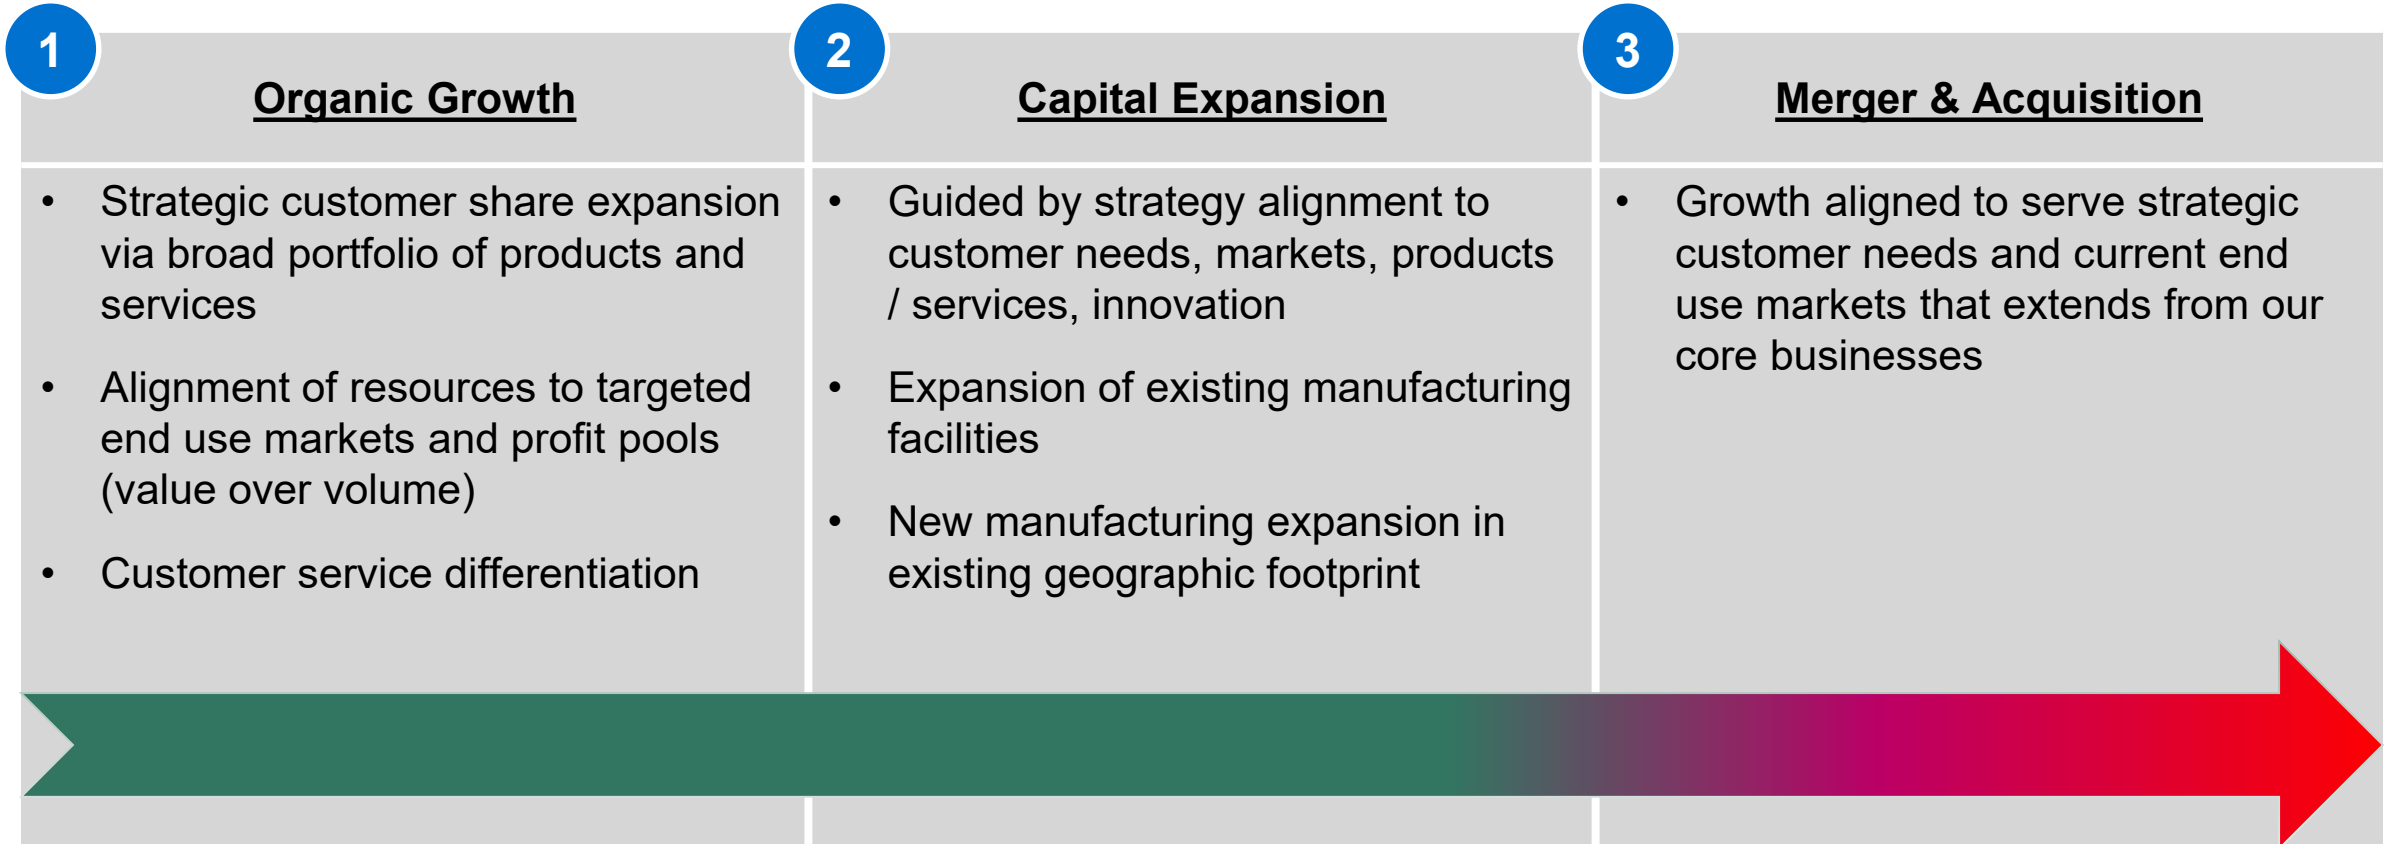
1

Organic Growth

- Strategic customer share expansion via broad portfolio of products and services
- Alignment of resources to targeted end use markets and profit pools (value over volume)
- Customer service differentiation

2

Capital Expansion

- Guided by strategy alignment to customer needs, markets, products / services, innovation
- Expansion of existing manufacturing facilities
- New manufacturing expansion in existing geographic footprint

3

Merger & Acquisition

- Growth aligned to serve strategic customer needs and current end use markets that extends from our core businesses